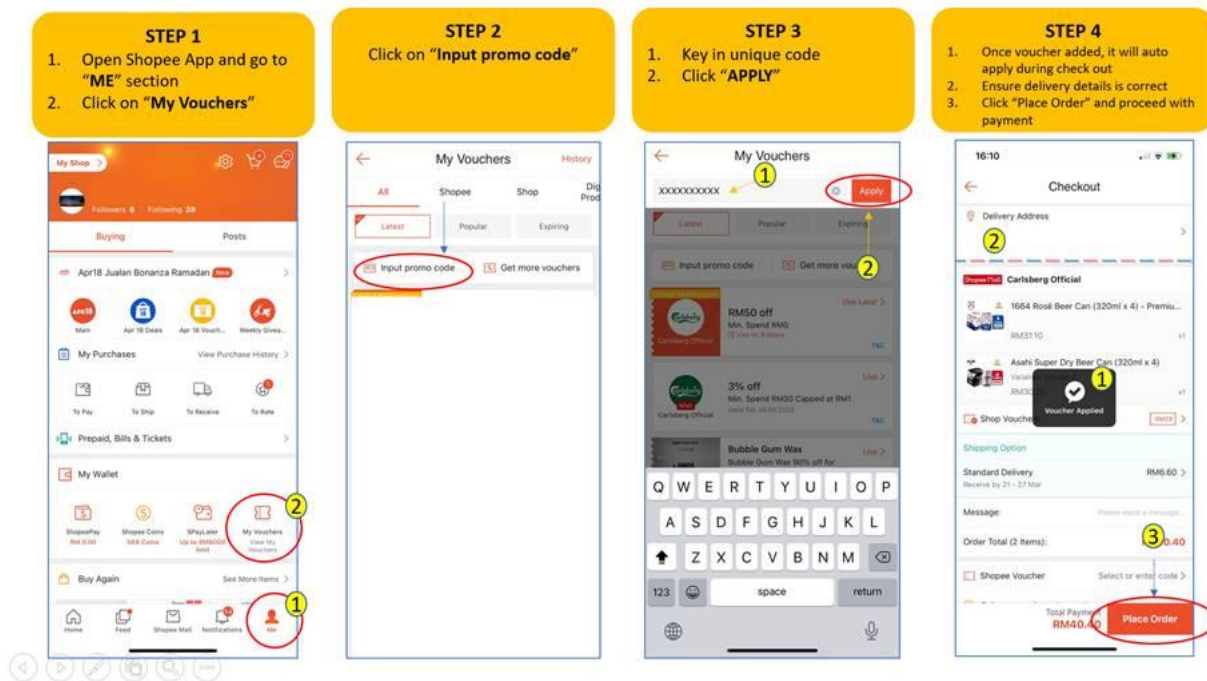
STEP 1
1. Open Shopee App and go to "**ME**" section
2. Click on "**My Vouchers**"

My Shop
Followers 8 | Following 38
Buying
Posts
Apr18 Jualan Bonanza Ramadan New
Main
Apr 18 Deals
Apr 18 Vouch...
Weekly Givea...
My Purchases
View Purchase History
To Pay
To Ship
To Receive
To Rate
Prepaid, Bills & Tickets
My Wallet
ShopeePay
Shopee Coins
SPayLater
My Vouchers
View My Vouchers
2
Buy Again
See More Items
Home
Feed
Shopee Mall
Notifications
Me
1

STEP 2
Click on "**Input promo code**"

My Vouchers
History
All
Shopee
Shop
Dig Prod
Latest
Popular
Expiring
Input promo code
Get more vouchers

STEP 3
1. Key in unique code
2. Click "**APPLY**"

My Vouchers
1
XXXXXXXXXX
Apply
Latest
Popular
Expiring
Input promo code
Get more vou
2
RM50 off
Min. Spend RM0
Use Later
Carlsberg Official
3% off
Min. Spend RM30 Capped at RM1
Use
Carlsberg Official
Bubble Gum Wax
Bubble Gum Wax 90% off for
Use
Q W E R T Y U I O P
A S D F G H J K L
Z X C V B N M
123
space
return

STEP 4
1. Once voucher added, it will auto apply during check out
2. Ensure delivery details is correct
3. Click "Place Order" and proceed with payment

16:10
Checkout
Delivery Address
2
Shopee Mall Carlsberg Official
1664 Rosé Beer Can (320ml x 4) - Premiu...
RM31.10
x1
Asahi Super Dry Beer Can (320ml x 4)
RM30
x1
1
Voucher Applied
Shop Voucher
Shipping Option
Standard Delivery
RM6.60
Receive by 21 - 27 Mar
Message:
Please leave a message...
Order Total (2 Items):
3
RM40.40
Shopee Voucher
Select or enter code
Total Payment
RM40.40
Place Order